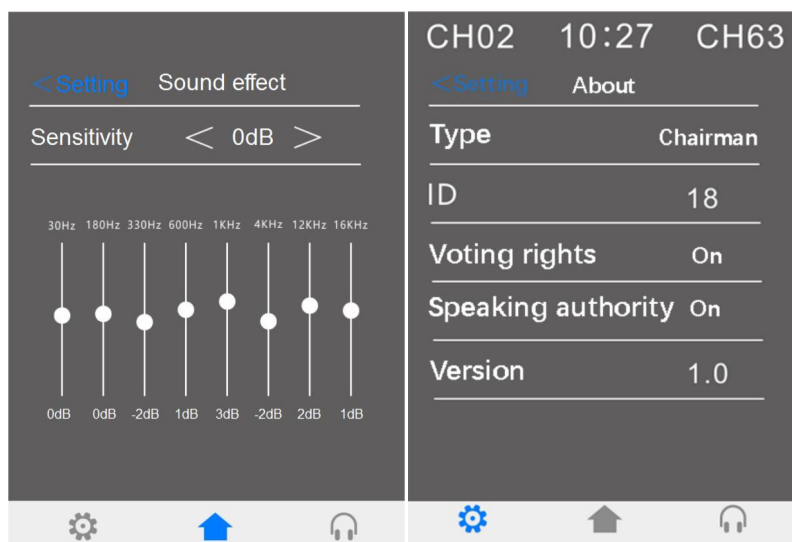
<Setting Sound effect

Sensitivity < 0dB >

| 30Hz | 180Hz | 330Hz | 600Hz | 1KHz | 4KHz | 12KHz | 16KHz |
|---|---|---|---|---|---|---|---|
| 0dB | 0dB | -2dB | 1dB | 3dB | -2dB | 2dB | 1dB |

CH02 10:27 CH63

<Setting About

Type Chairman

ID 18

Voting rights On

Speaking authority On

Version 1.0